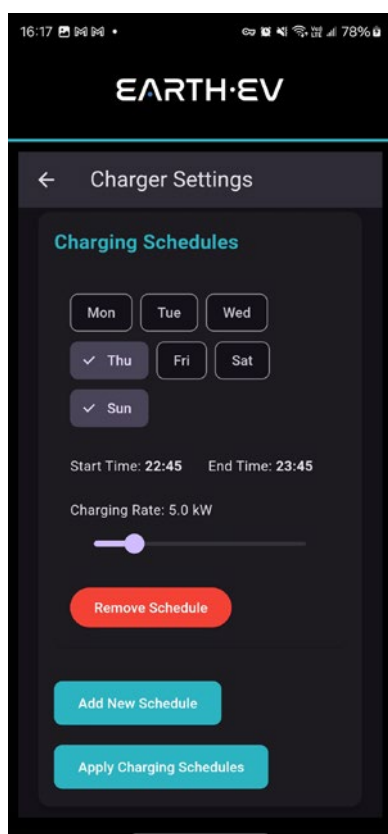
16:17 78%

EARTH·EV

← Charger Settings

Charging Schedules

Mon Tue Wed
✓ Thu Fri Sat
✓ Sun

Start Time: 22:45 End Time: 23:45

Charging Rate: 5.0 kW

Remove Schedule

Add New Schedule

Apply Charging Schedules